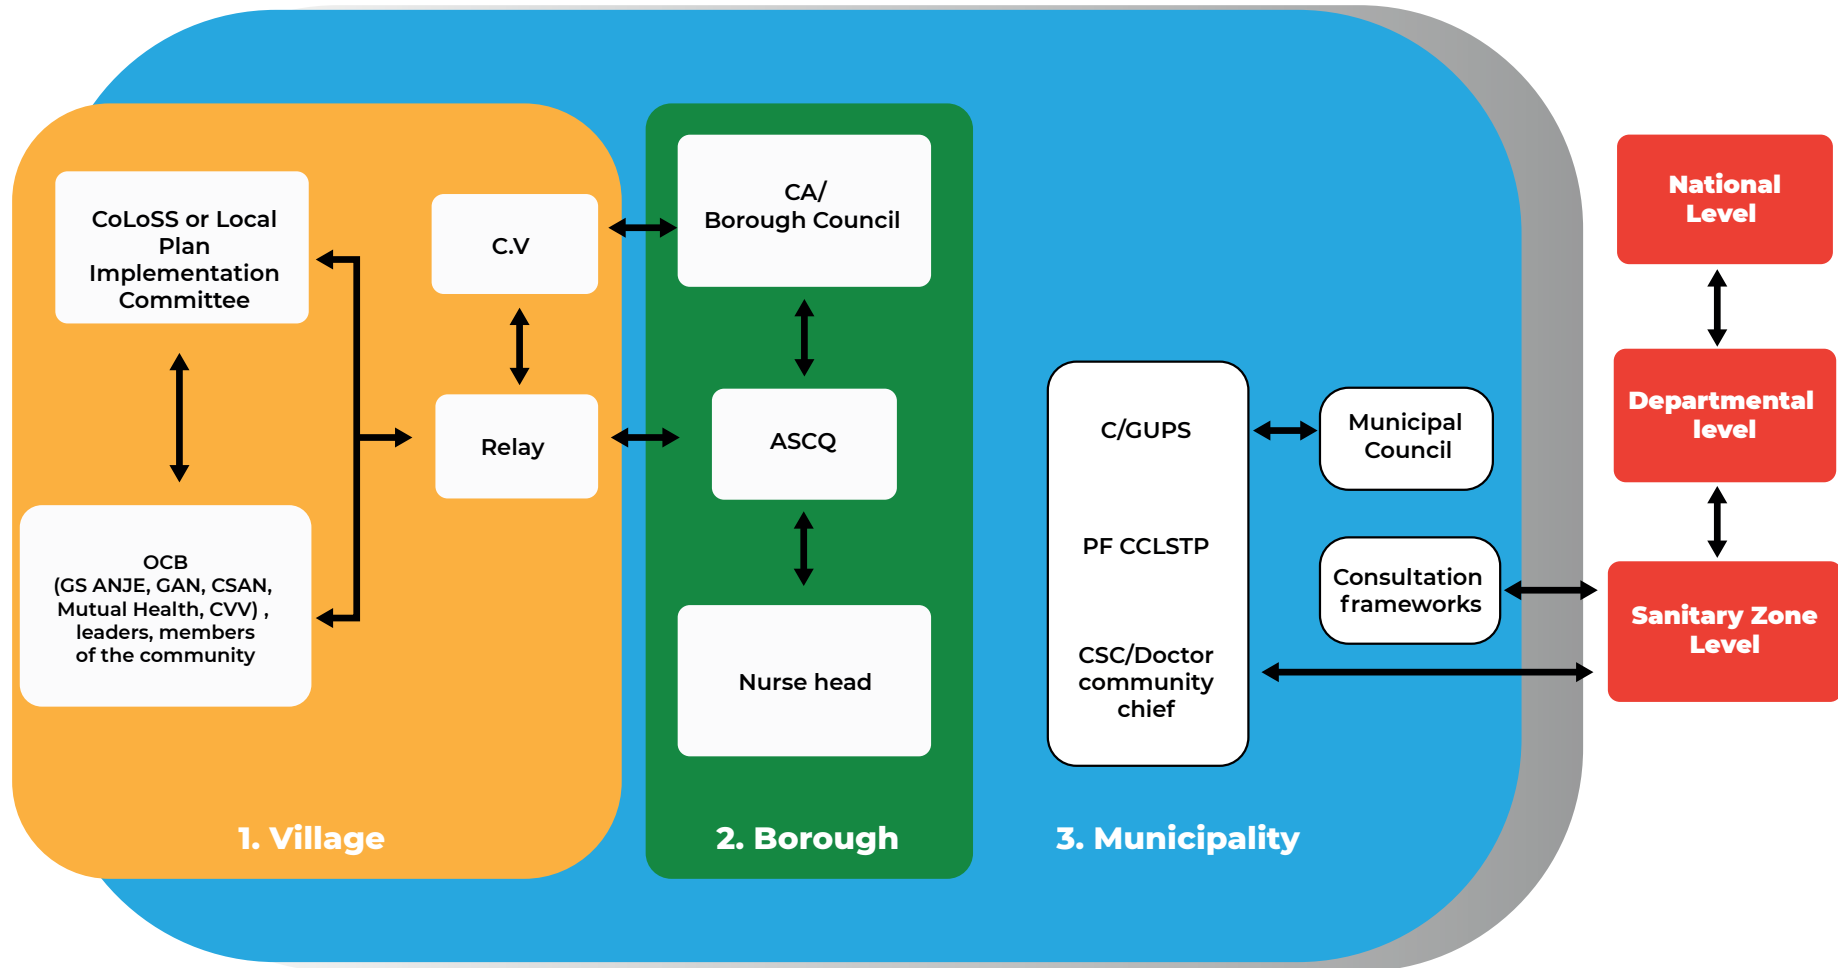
CoLoSS or Local Plan Implementation Committee

C.V

Relay

OCB
(GS ANJE, GAN, CSAN, Mutual Health, CVV) , leaders, members of the community

1. Village

CA/
Borough Council

ASCQ

Nurse head

2. Borough

C/GUPS

PF CCLSTP

CSC/Doctor community chief

Municipal Council

Consultation frameworks

3. Municipality

National Level

Departmental level

Sanitary Zone Level